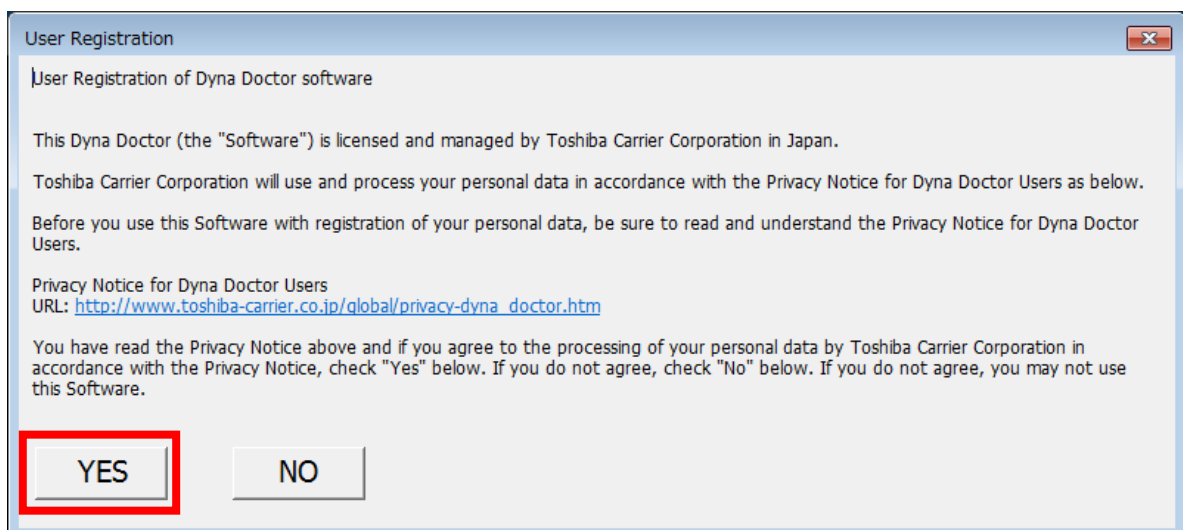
User Registration

User Registration of Dyna Doctor software

This Dyna Doctor (the "Software") is licensed and managed by Toshiba Carrier Corporation in Japan.

Toshiba Carrier Corporation will use and process your personal data in accordance with the Privacy Notice for Dyna Doctor Users as below.

Before you use this Software with registration of your personal data, be sure to read and understand the Privacy Notice for Dyna Doctor Users.

Privacy Notice for Dyna Doctor Users
URL: http://www.toshiba-carrier.co.jp/global/privacy-dyna_doctor.htm

You have read the Privacy Notice above and if you agree to the processing of your personal data by Toshiba Carrier Corporation in accordance with the Privacy Notice, check "Yes" below. If you do not agree, check "No" below. If you do not agree, you may not use this Software.

YES

NO